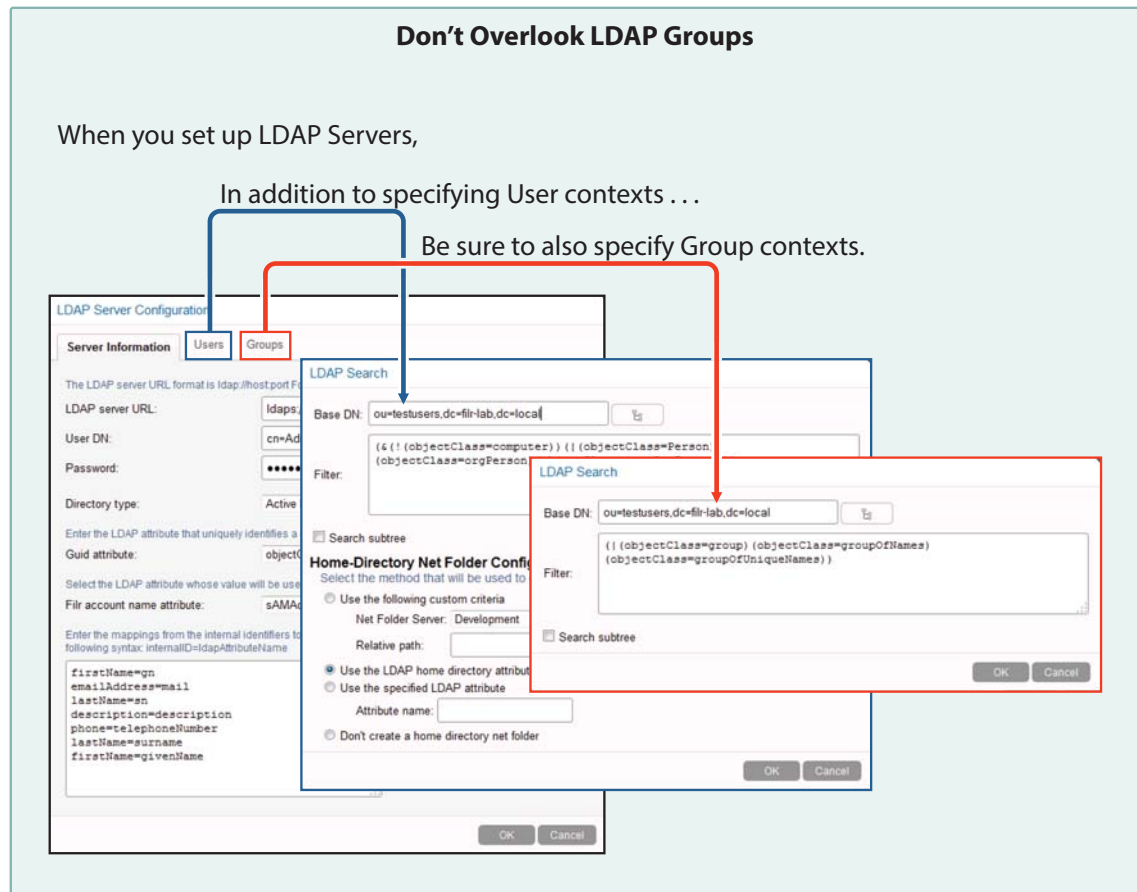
Don't Overlook LDAP Groups

When you set up LDAP Servers,

In addition to specifying User contexts . . .

Be sure to also specify Group contexts.

LDAP Server Configuratio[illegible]

Server Information | Users | Groups

The LDAP server URL format is ldap://host:port F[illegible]

LDAP server URL: ldaps:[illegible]

User DN: cn=Ad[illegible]

Password: ••••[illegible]

Directory type: Active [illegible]

Enter the LDAP attribute that uniquely identifies a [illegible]

Guid attribute: object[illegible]

Select the LDAP attribute whose value will be use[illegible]

Filr account name attribute: sAMA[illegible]

Enter the mappings from the internal identifiers to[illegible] following syntax: internalID=ldapAttributeName

firstName=gn
emailAddress=mail
lastName=sn
description=description
phone=telephoneNumber
lastName=surname
firstName=givenName

OK Cancel

LDAP Search

Base DN: ou=testusers,dc=filr-lab,dc=local

Filter: (&(!(objectClass=computer))(|(objectClass=Person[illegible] (objectClass=orgPerson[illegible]

Search subtree

Home-Directory Net Folder Confi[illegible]

Select the method that will be used to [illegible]

Use the following custom criteria

Net Folder Server: Development

Relative path:

Use the LDAP home directory attribut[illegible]

Use the specified LDAP attribute

Attribute name:

Don't create a home directory net folder

OK Cancel

LDAP Search

Base DN: ou=testusers,dc=filr-lab,dc=local

Filter: (|(objectClass=group)(objectClass=groupOfNames)(objectClass=groupOfUniqueNames))

Search subtree

OK Cancel